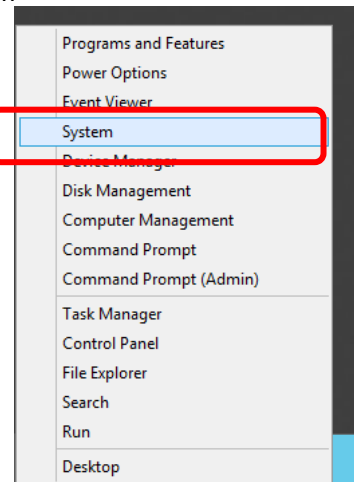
Programs and Features
Power Options
Event Viewer
System
Device Manager
Disk Management
Computer Management
Command Prompt
Command Prompt (Admin)
Task Manager
Control Panel
File Explorer
Search
Run
Desktop